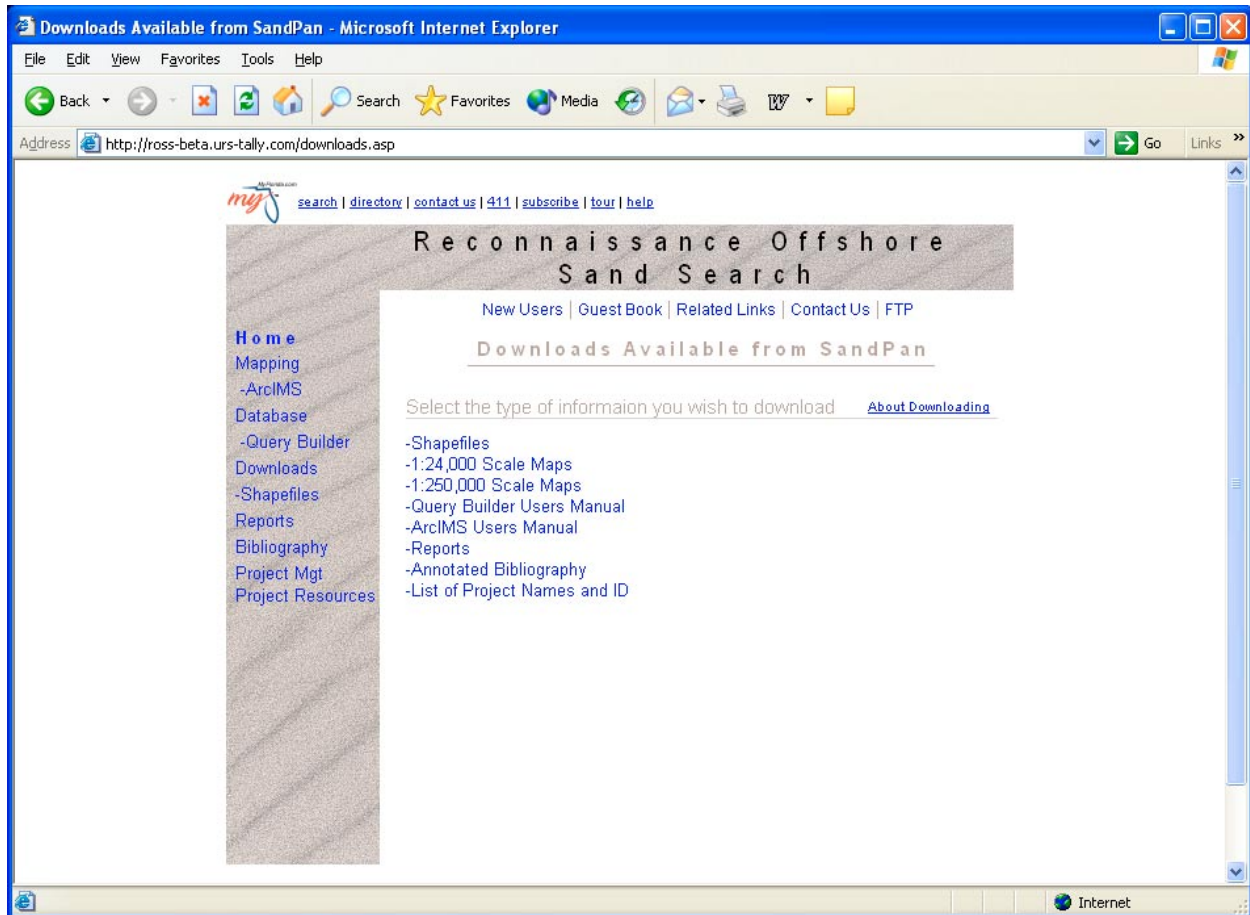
Downloads Available from SandPan - Microsoft Internet Explorer

File Edit View Favorites Tools Help

Back Search Favorites Media

Address http://ross-beta.urs-tally.com/downloads.asp Go Links

my MyFlorida.com

search | directory | contact us | 411 | subscribe | tour | help

Reconnaissance Offshore Sand Search

New Users | Guest Book | Related Links | Contact Us | FTP

Home
Mapping
-ArcIMS
Database
-Query Builder
Downloads
-Shapefiles
Reports
Bibliography
Project Mgt
Project Resources

Downloads Available from SandPan

Select the type of informaion you wish to download About Downloading

-Shapefiles
-1:24,000 Scale Maps
-1:250,000 Scale Maps
-Query Builder Users Manual
-ArcIMS Users Manual
-Reports
-Annotated Bibliography
-List of Project Names and ID

Internet